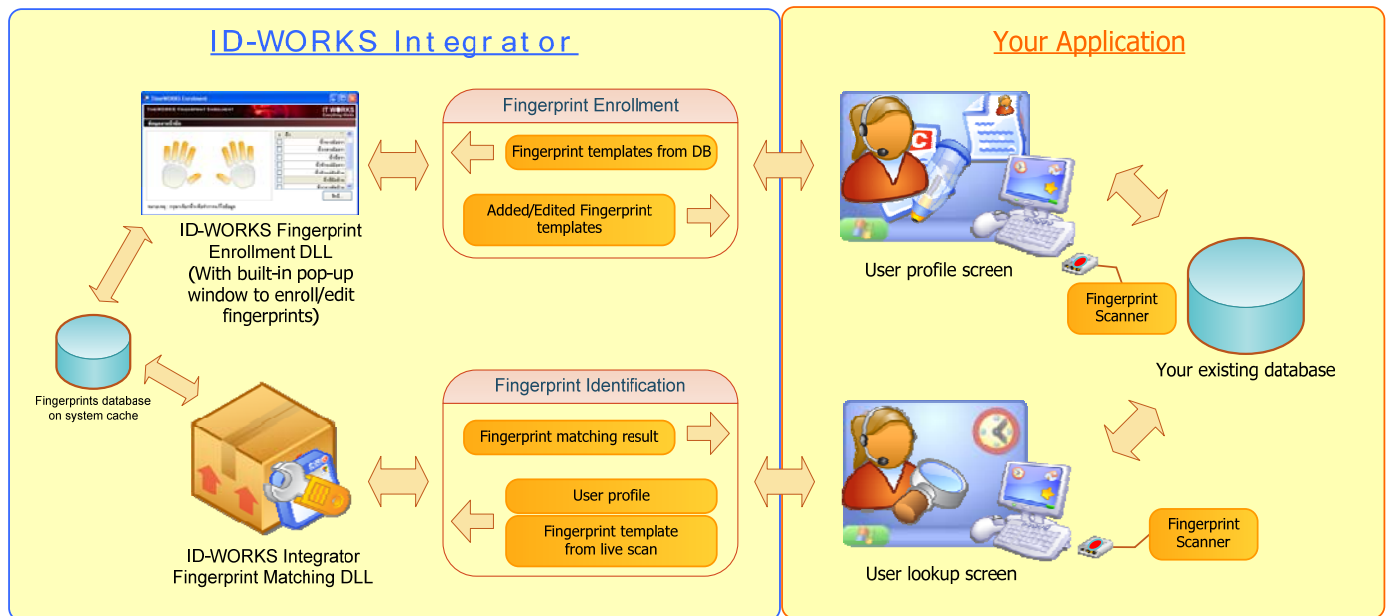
ID-WORKS Integrator

Your Application

Fingerprint Enrollment

Fingerprint templates from DB

Added/Edited Fingerprint templates

ID-WORKS Fingerprint Enrollment DLL (With built-in pop-up window to enroll/edit fingerprints)

User profile screen

Fingerprint Scanner

Your existing database

Fingerprints database on system cache

Fingerprint Identification

Fingerprint matching result

User profile

Fingerprint template from live scan

ID-WORKS Integrator Fingerprint Matching DLL

Fingerprint Scanner

User lookup screen